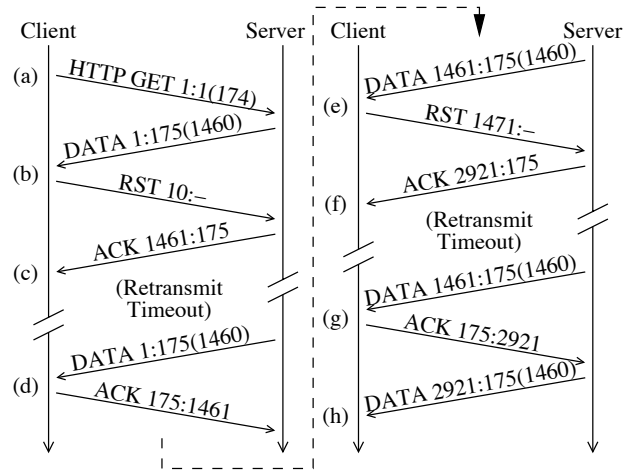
Client Server

(a) HTTP GET 1:1(174)

DATA 1:175(1460)

(b) RST 10:–

ACK 1461:175

(c) (Retransmit Timeout)

DATA 1:175(1460)

(d) ACK 175:1461

Client Server

DATA 1461:175(1460)

(e) RST 1471:–

ACK 2921:175

(f) (Retransmit Timeout)

DATA 1461:175(1460)

(g) ACK 175:2921

DATA 2921:175(1460)

(h)